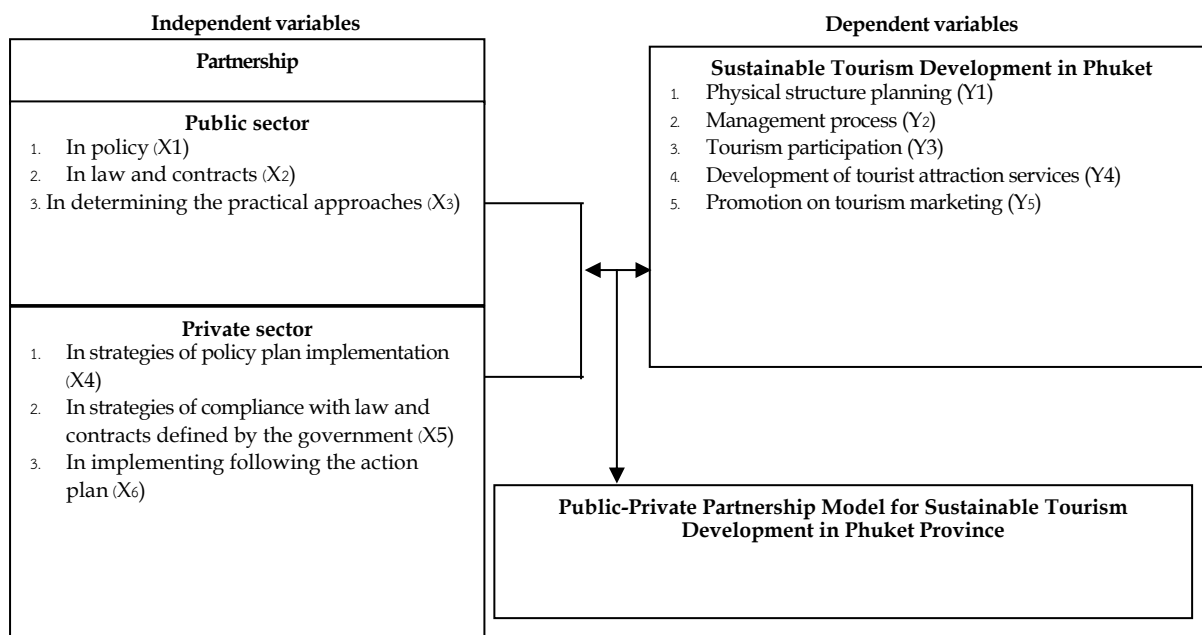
Independent variables

Dependent variables

Partnership

Public sector
1. In policy (X1)
2. In law and contracts (X2)
3. In determining the practical approaches (X3)

Private sector
1. In strategies of policy plan implementation (X4)
2. In strategies of compliance with law and contracts defined by the government (X5)
3. In implementing following the action plan (X6)

Sustainable Tourism Development in Phuket
1. Physical structure planning (Y1)
2. Management process (Y2)
3. Tourism participation (Y3)
4. Development of tourist attraction services (Y4)
5. Promotion on tourism marketing (Y5)

Public-Private Partnership Model for Sustainable Tourism Development in Phuket Province